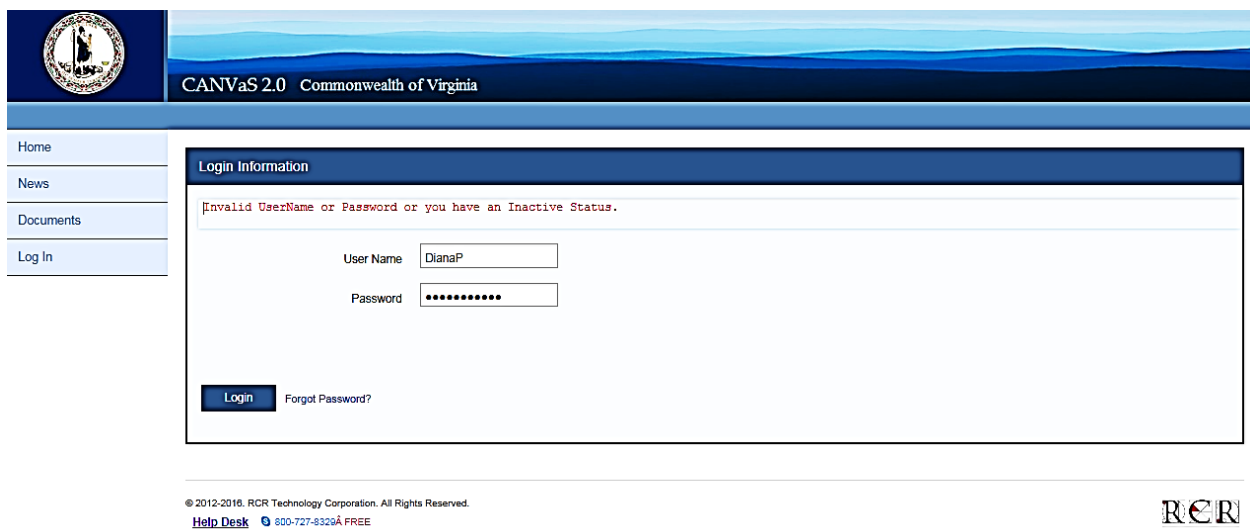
CANVaS 2.0 Commonwealth of Virginia

Home

News

Documents

Log In

Login Information

Invalid UserName or Password or you have an Inactive Status.

User Name DianaP

Password ●●●●●●●●●●●

Login Forgot Password?

© 2012-2016. RCR Technology Corporation. All Rights Reserved.

Help Desk 800-727-8329Â FREE

RCR